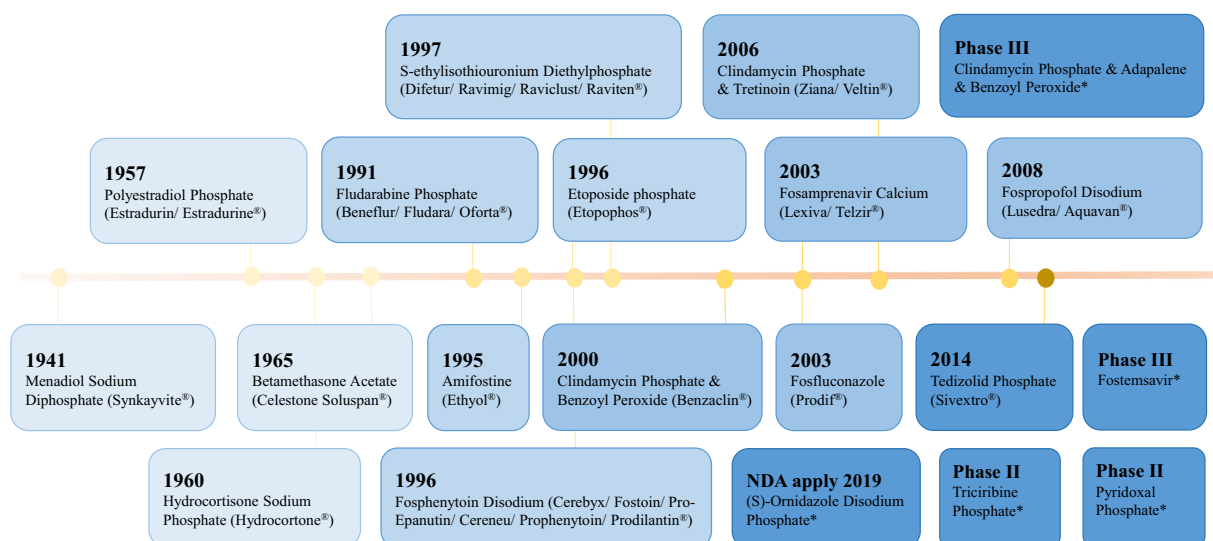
**1997**
S-ethylisothiouronium Diethylphosphate (Difetur/ Ravimig/ Raviclust/ Raviten®)

**2006**
Clindamycin Phosphate & Tretinoin (Ziana/ Veltin®)

**Phase III**
Clindamycin Phosphate & Adapalene & Benzoyl Peroxide*

**1957**
Polyestradiol Phosphate (Estradurin/ Estradurine®)

**1991**
Fludarabine Phosphate (Beneflur/ Fludara/ Oforta®)

**1996**
Etoposide phosphate (Etopophos®)

**2003**
Fosamprenavir Calcium (Lexiva/ Telzir®)

**2008**
Fospropofol Disodium (Lusedra/ Aquavan®)

**1941**
Menadiol Sodium Diphosphate (Synkayvite®)

**1965**
Betamethasone Acetate (Celestone Soluspan®)

**1995**
Amifostine (Ethyol®)

**2000**
Clindamycin Phosphate & Benzoyl Peroxide (Benzaclin®)

**2003**
Fosfluconazole (Prodif®)

**2014**
Tedizolid Phosphate (Sivextro®)

**Phase III**
Fostemsavir*

**1960**
Hydrocortisone Sodium Phosphate (Hydrocortone®)

**1996**
Fosphenytoin Disodium (Cerebyx/ Fostoin/ Pro-Epanutin/ Cereneu/ Prophenytoin/ Prodilantin®)

**NDA apply 2019**
(S)-Ornidazole Disodium Phosphate*

**Phase II**
Triciribine Phosphate*

**Phase II**
Pyridoxal Phosphate*